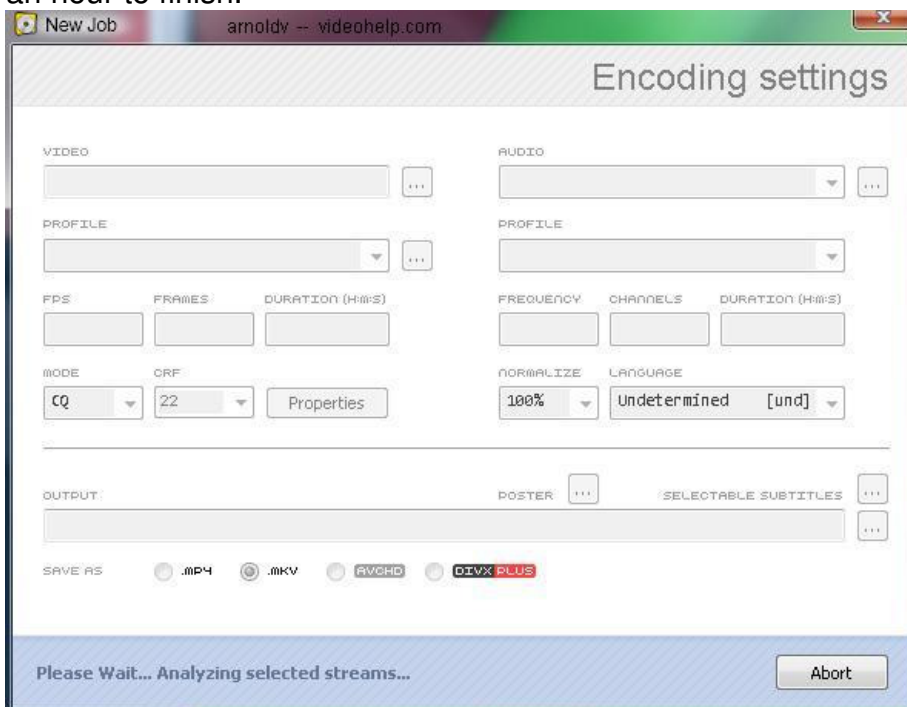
an hour to finish.

New Job arnoldv -- videohelp.com

Encoding settings

VIDEO

PROFILE

FPS FRAMES DURATION (H:M:S)

MODE CRF

CQ 22 Properties

AUDIO

PROFILE

FREQUENCY CHANNELS DURATION (H:M:S)

NORMALIZE LANGUAGE

100% Undetermined [und]

OUTPUT

POSTER ...

SELECTABLE SUBTITLES ...

...

SAVE AS .MP4 .MKV AVCHD DIVX PLUS

Please Wait... Analyzing selected streams...

Abort